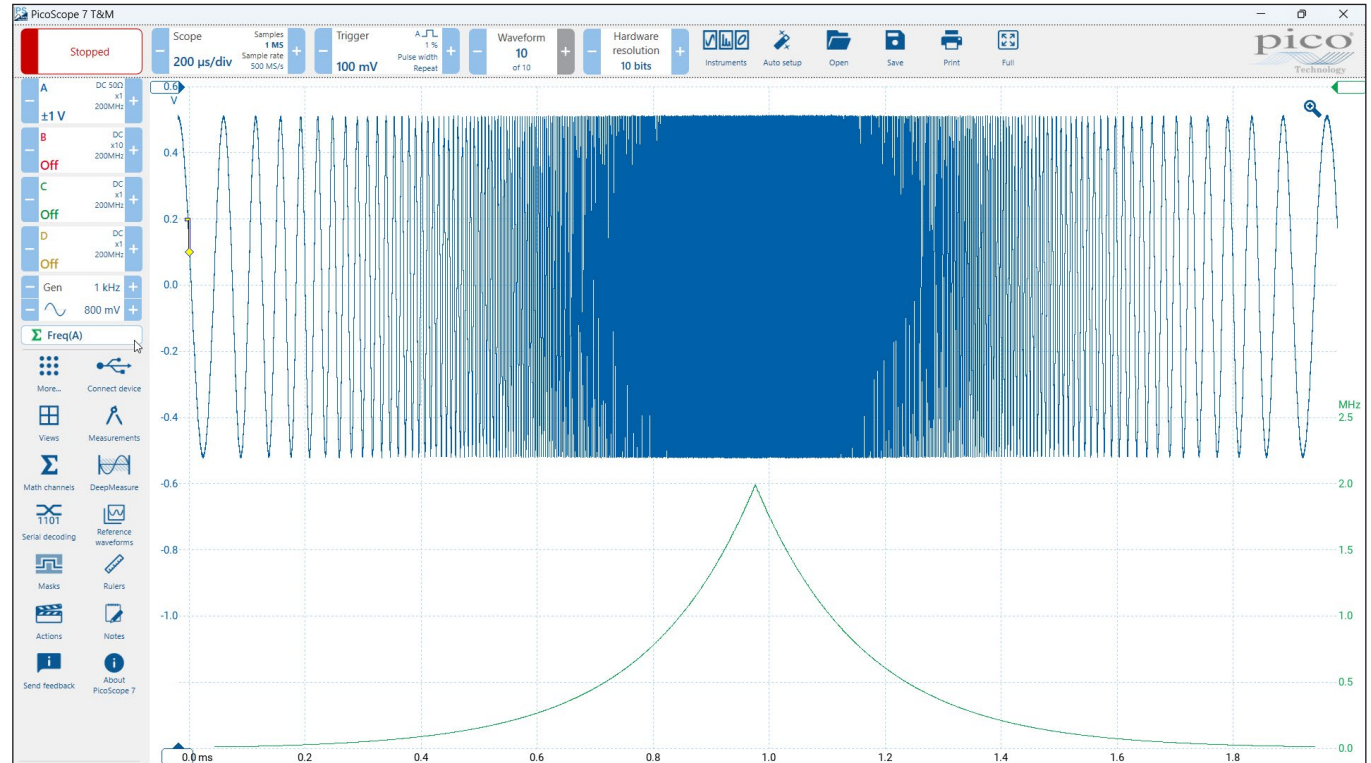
PicoScope 7 T&M

Stopped

Scope
200 µs/div
Samples
1 MS
Sample rate
500 MS/s

Trigger
100 mV
A
1 %
Pulse width
Repeat

Waveform
10
of 10

Hardware resolution
10 bits

Instruments
Auto setup
Open
Save
Print
Full

pico
Technology

A
DC 50Ω
x1
200MHz
±1 V

B
DC
x10
200MHz
Off

C
DC
x1
200MHz
Off

D
DC
x1
200MHz
Off

Gen
1 kHz
800 mV

Σ Freq(A)

More...
Connect device
Views
Measurements
Math channels
DeepMeasure
Serial decoding
Reference waveforms
Masks
Rulers
Actions
Notes
Send feedback
About PicoScope 7

0.6
V
0.4
0.2
0.0
-0.2
-0.4
-0.6
-0.8
-1.0

MHz
2.5
2.0
1.5
1.0
0.5
0.0

0.0 ms
0.2
0.4
0.6
0.8
1.0
1.2
1.4
1.6
1.8